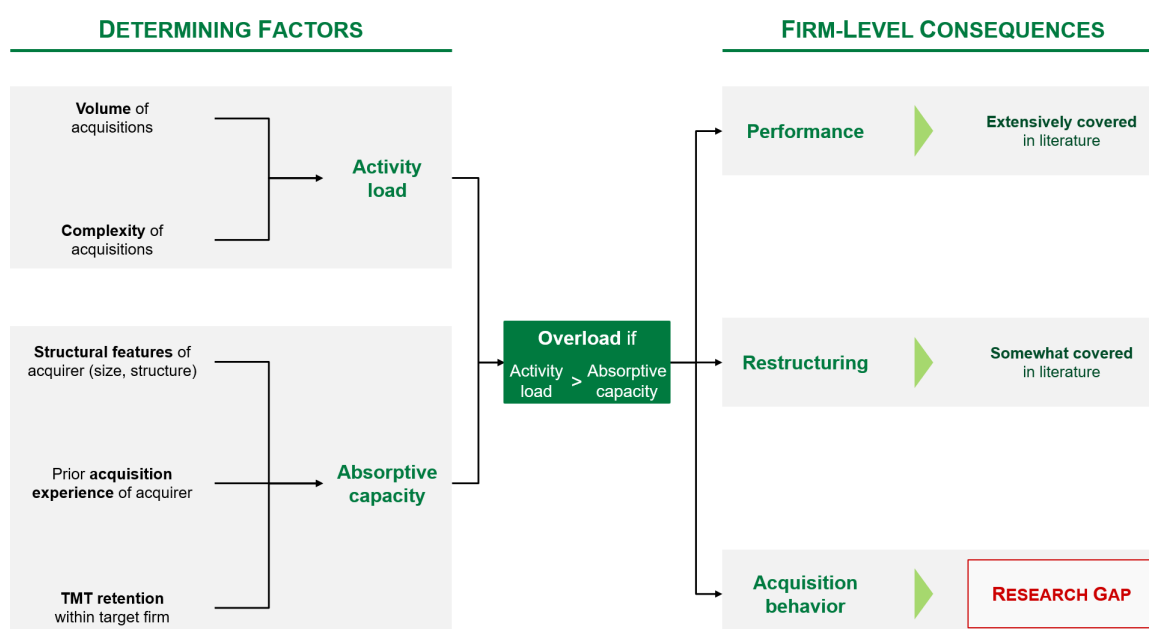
DETERMINING FACTORS

FIRM-LEVEL CONSEQUENCES

Volume of acquisitions

Complexity of acquisitions

Activity load

Structural features of acquirer (size, structure)

Prior acquisition experience of acquirer

TMT retention within target firm

Absorptive capacity

Overload if

Activity load > Absorptive capacity

Performance

Extensively covered in literature

Restructuring

Somewhat covered in literature

Acquisition behavior

RESEARCH GAP